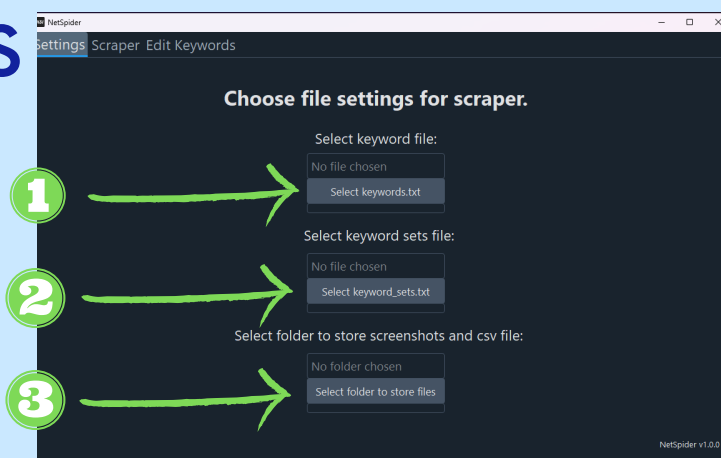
S

NetSpider

Settings Scraper Edit Keywords

Choose file settings for scraper.

Select keyword file:

No file chosen

Select keywords.txt

1

Select keyword sets file:

No file chosen

Select keyword_sets.txt

2

Select folder to store screenshots and csv file:

No folder chosen

Select folder to store files

3

NetSpider v1.0.0